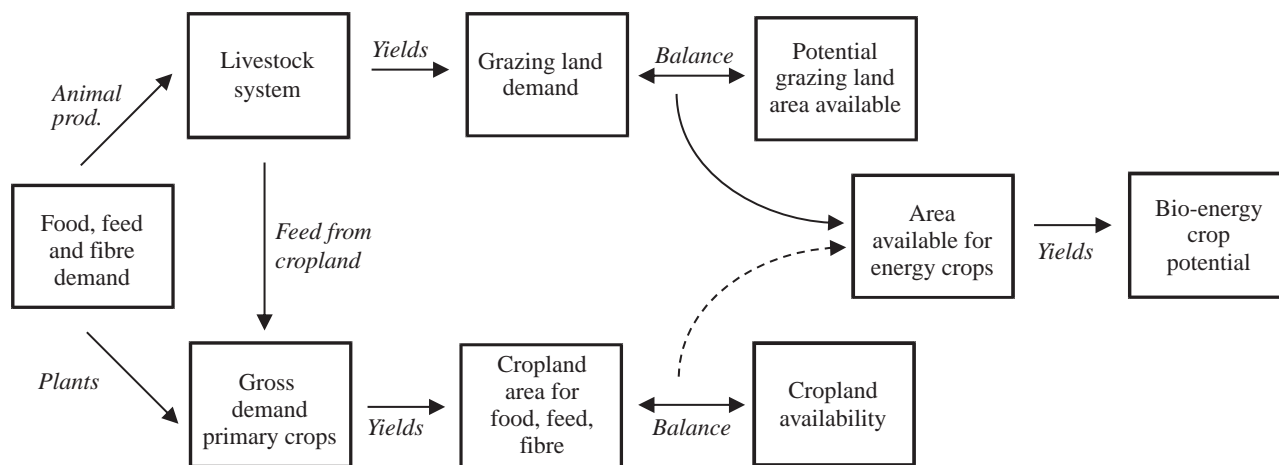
Animal prod.

Livestock system

Yields

Grazing land demand

Balance

Potential grazing land area available

Food, feed and fibre demand

Feed from cropland

Area available for energy crops

Yields

Bio-energy crop potential

Plants

Gross demand primary crops

Yields

Cropland area for food, feed, fibre

Balance

Cropland availability